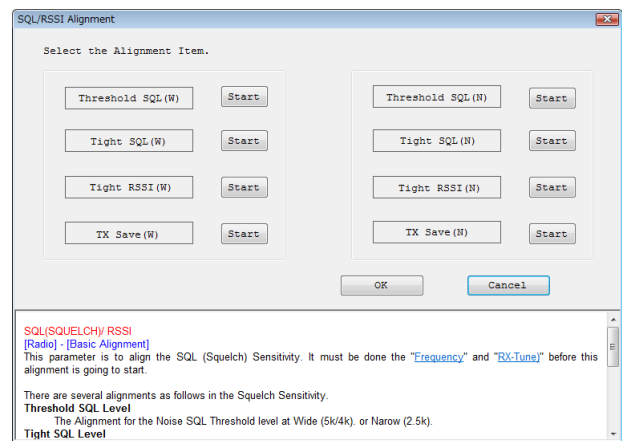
SQL/RSSI Alignment

Select the Alignment Item.

Threshold SQL(W) Start
Tight SQL(W) Start
Tight RSSI(W) Start
TX Save(W) Start

Threshold SQL(N) Start
Tight SQL(N) Start
Tight RSSI(N) Start
TX Save(N) Start

OK Cancel

SQL(SQUELCH)/ RSSI
[Radio] - [Basic Alignment]
This parameter is to align the SQL (Squelch) Sensitivity. It must be done the "Frequency" and "RX-Tune" before this alignment is going to start.

There are several alignments as follows in the Squelch Sensitivity.
Threshold SQL Level
The Alignment for the Noise SQL Threshold level at Wide (5k/4k). or Narow (2.5k).
Tight SQL Level